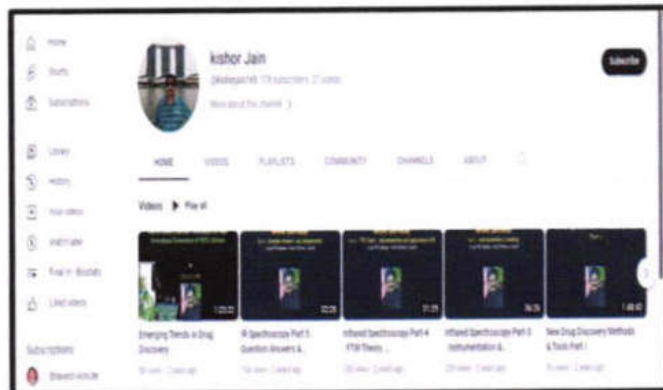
Home
Shorts
Subscriptions
Library
History
Your videos
Watch later
Your clips
Liked videos
Subscriptions

kishor Jain
@kishorjain 179 subscribers 27 videos
More about this channel >
Subscribe

HOME VIDEOS PLAYLISTS COMMUNITY CHANNELS ABOUT

Videos ▶ Play all

1:03:22
Emerging Trends in Drug Discovery

22:26
IR Spectroscopy Part 5: Question Answers &...

21:25
Infrared Spectroscopy Part 4 FTIR Theory...

36:29
Infrared Spectroscopy Part 3 : Instrumentation &...

1:48:40
New Drug Discovery Methods & Tools Part I